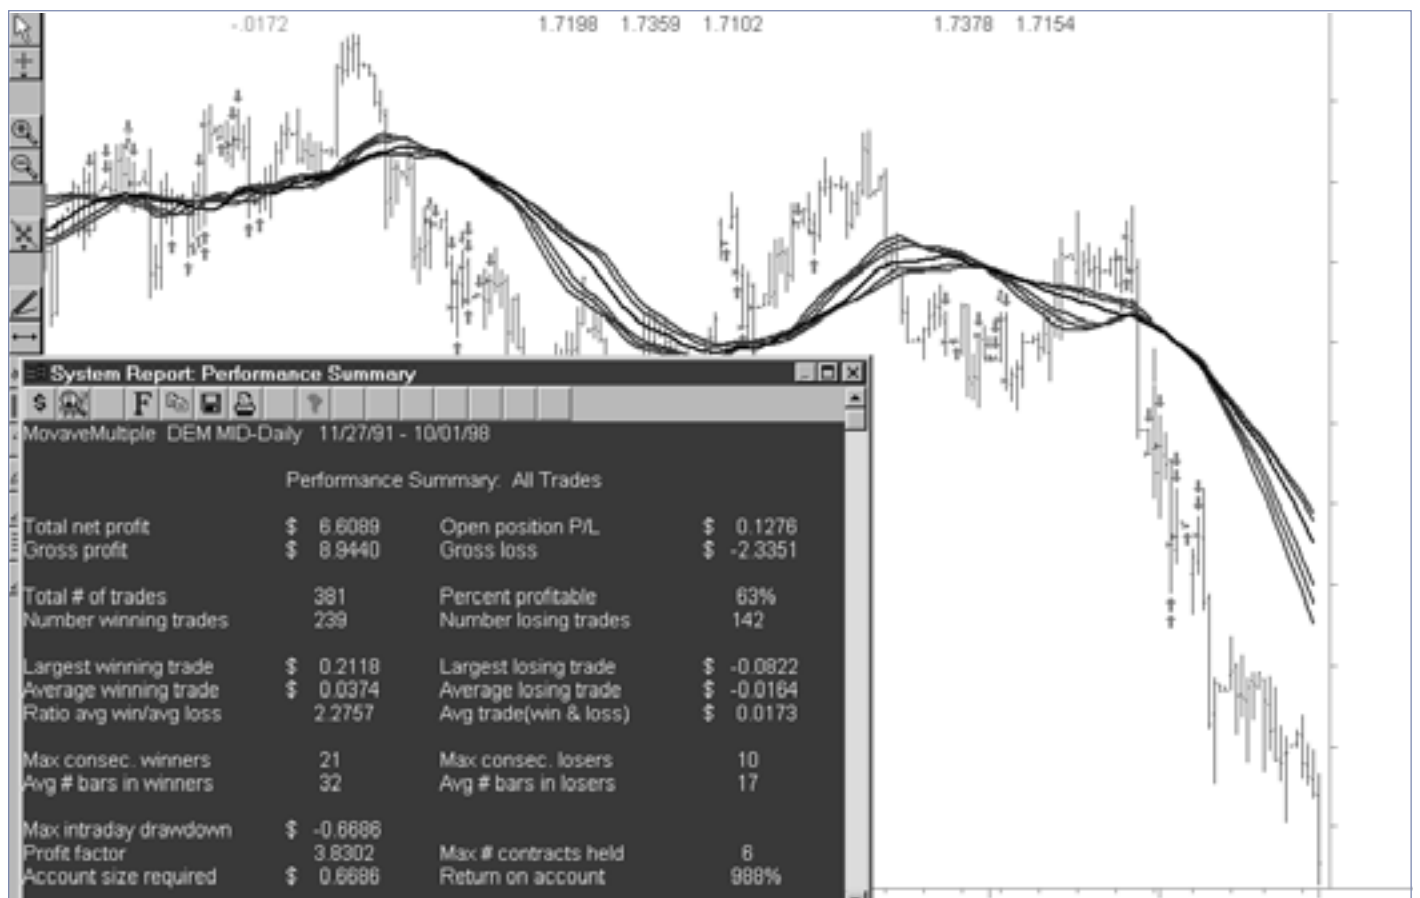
-.0172 1.7198 1.7359 1.7102 1.7378 1.7154

System Report: Performance Summary

$ F

MovaveMultiple DEM MID-Daily 11/27/91 - 10/01/98

Performance Summary: All Trades

| | | | |
|---|---|---|---|
| Total net profit | $ 6.6089 | Open position P/L | $ 0.1276 |
| Gross profit | $ 8.9440 | Gross loss | $ -2.3351 |
| Total # of trades | 381 | Percent profitable | 63% |
| Number winning trades | 239 | Number losing trades | 142 |
| Largest winning trade | $ 0.2118 | Largest losing trade | $ -0.0822 |
| Average winning trade | $ 0.0374 | Average losing trade | $ -0.0164 |
| Ratio avg win/avg loss | 2.2757 | Avg trade(win & loss) | $ 0.0173 |
| Max consec. winners | 21 | Max consec. losers | 10 |
| Avg # bars in winners | 32 | Avg # bars in losers | 17 |
| Max intraday drawdown | $ -0.6686 | | |
| Profit factor | 3.8302 | Max # contracts held | 6 |
| Account size required | $ 0.6686 | Return on account | 988% |